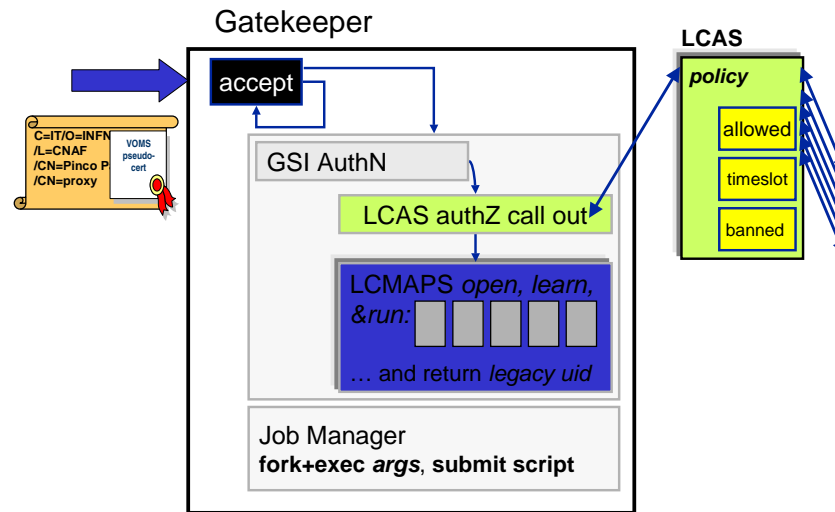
Gatekeeper

accept

C=IT/O=INFN
/L=CNAF
/CN=Pinco P
/CN=proxy

VOMS pseudo-cert

GSI AuthN

LCAS authZ call out

LCMAPS *open, learn, &run:*

… and return *legacy uid*

Job Manager
**fork+exec *args*, submit script**

**LCAS**

***policy***

allowed

timeslot

banned